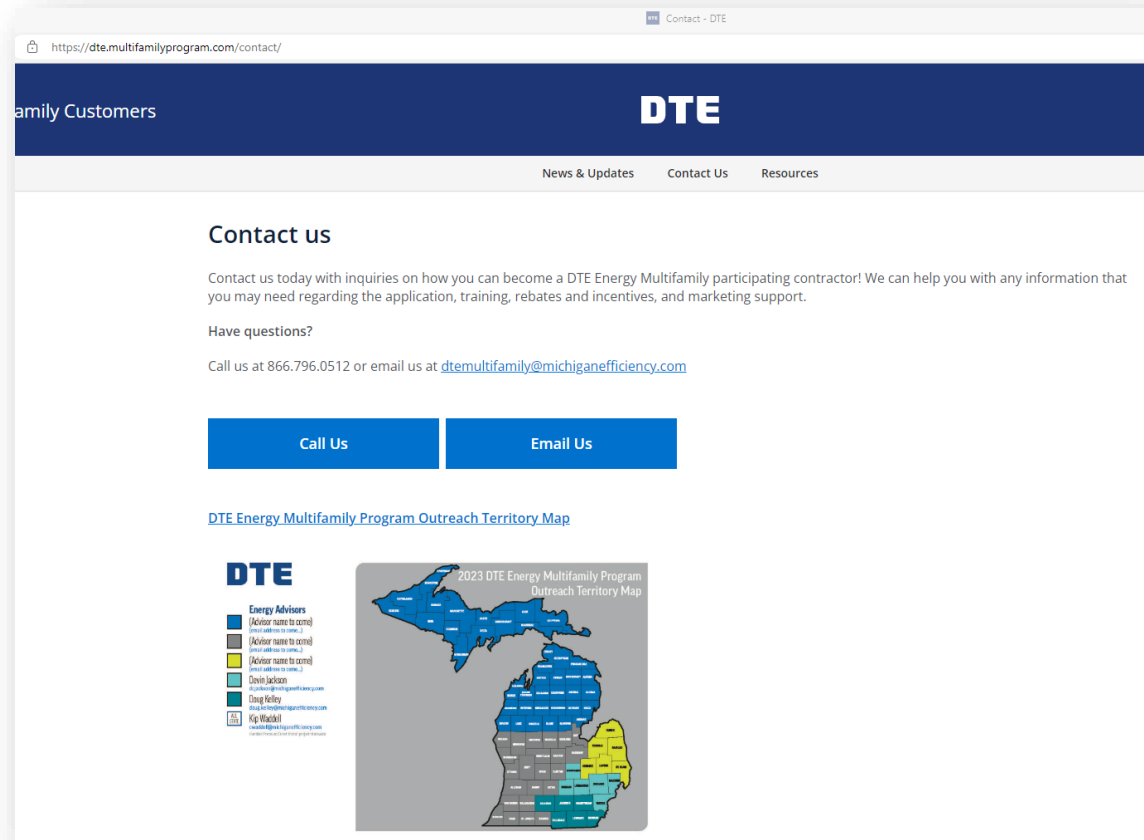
Contact - DTE

https://dte.multifamilyprogram.com/contact/

amily Customers

DTE

News & Updates Contact Us Resources

Contact us

Contact us today with inquiries on how you can become a DTE Energy Multifamily participating contractor! We can help you with any information that you may need regarding the application, training, rebates and incentives, and marketing support.

Have questions?

Call us at 866.796.0512 or email us at dtemultifamily@michiganefficiency.com

Call Us

Email Us

DTE Energy Multifamily Program Outreach Territory Map

DTE

Energy Advisors
(Advisor name to come)
(email address to come...)
(Advisor name to come)
(email address to come...)
(Advisor name to come)
(email address to come...)
Devin Jackson
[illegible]
Doug Kelley
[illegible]
Kip Waddell
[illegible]

2023 DTE Energy Multifamily Program Outreach Territory Map